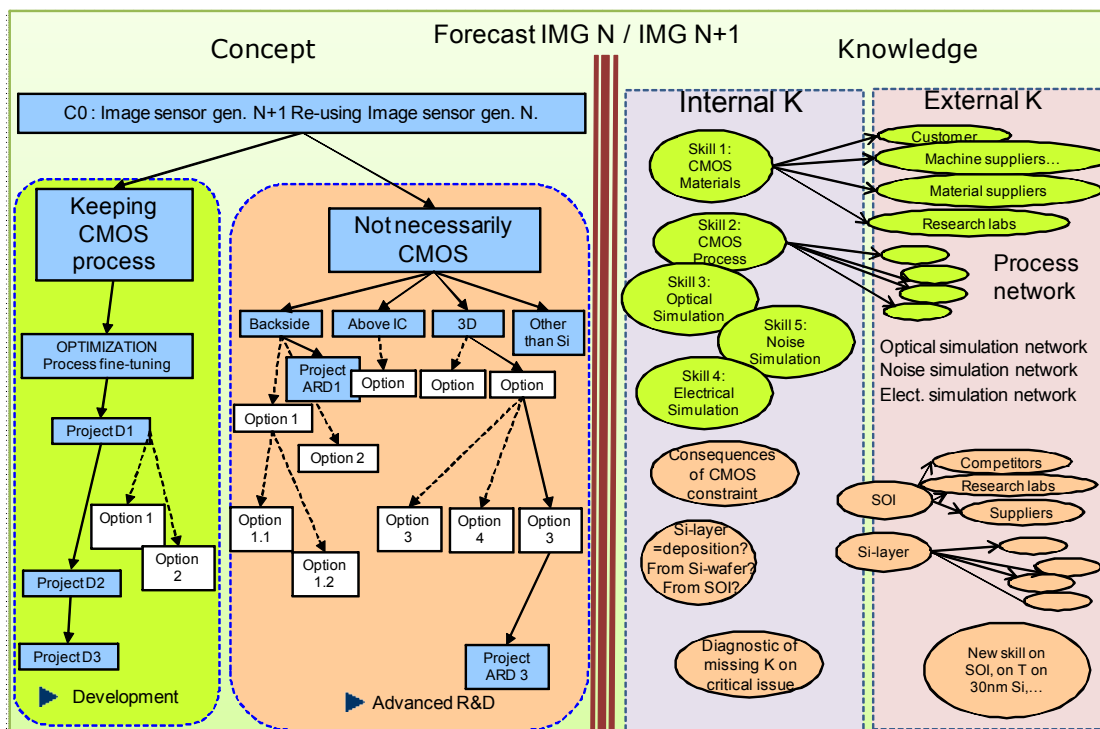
Forecast IMG N / IMG N+1

Concept

C0 : Image sensor gen. N+1 Re-using Image sensor gen. N.

Keeping CMOS process

OPTIMIZATION Process fine-tuning

Project D1

Option 1

Option 2

Project D2

Project D3

Development

Not necessarily CMOS

Backside

Above IC

3D

Other than Si

Project ARD1

Option

Option

Option

Option 1

Option 2

Option 1.1

Option 1.2

Option 3

Option 4

Option 3

Project ARD 3

Advanced R&D

Knowledge

Internal K

Skill 1: CMOS Materials

Skill 2: CMOS Process

Skill 3: Optical Simulation

Skill 5: Noise Simulation

Skill 4: Electrical Simulation

Consequences of CMOS constraint

Si-layer =deposition? From Si-wafer? From SOI?

Diagnostic of missing K on critical issue

External K

Customer

Machine suppliers…

Material suppliers

Research labs

Process network

Optical simulation network
Noise simulation network
Elect. simulation network

SOI

Competitors

Research labs

Suppliers

Si-layer

New skill on SOI, on T on 30nm Si,…